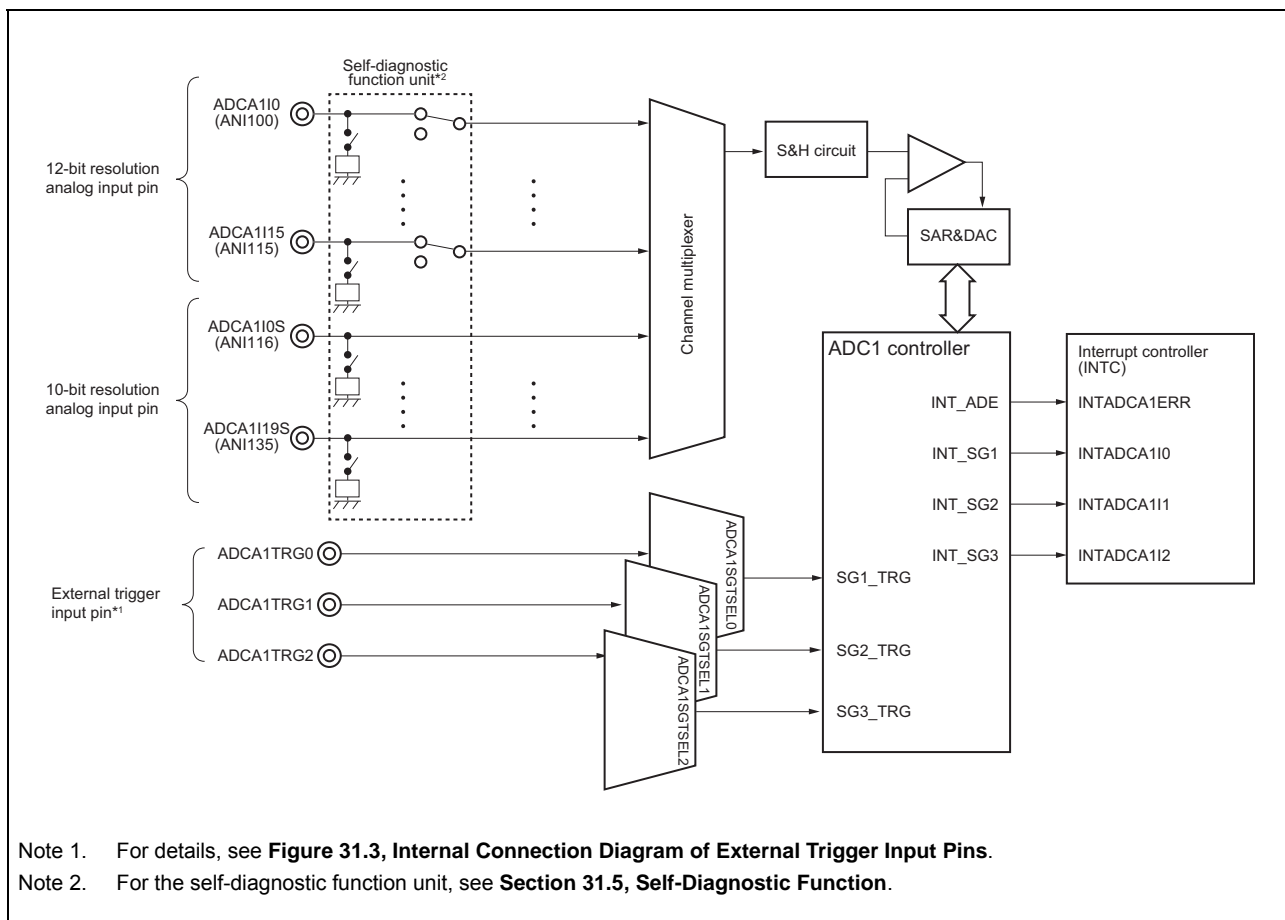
Self-diagnostic function unit*2

12-bit resolution analog input pin

ADCA1I0 (ANI100)

ADCA1I15 (ANI115)

10-bit resolution analog input pin

ADCA1I0S (ANI116)

ADCA1I19S (ANI135)

Channel multiplexer

S&H circuit

SAR&DAC

ADC1 controller

INT_ADE

INT_SG1

INT_SG2

INT_SG3

SG1_TRG

SG2_TRG

SG3_TRG

Interrupt controller (INTC)

INTADCA1ERR

INTADCA1I0

INTADCA1I1

INTADCA1I2

External trigger input pin*1

ADCA1TRG0

ADCA1TRG1

ADCA1TRG2

ADCA1SGTSEL0

ADCA1SGTSEL1

ADCA1SGTSEL2

Note 1. For details, see **Figure 31.3, Internal Connection Diagram of External Trigger Input Pins**.

Note 2. For the self-diagnostic function unit, see **Section 31.5, Self-Diagnostic Function**.